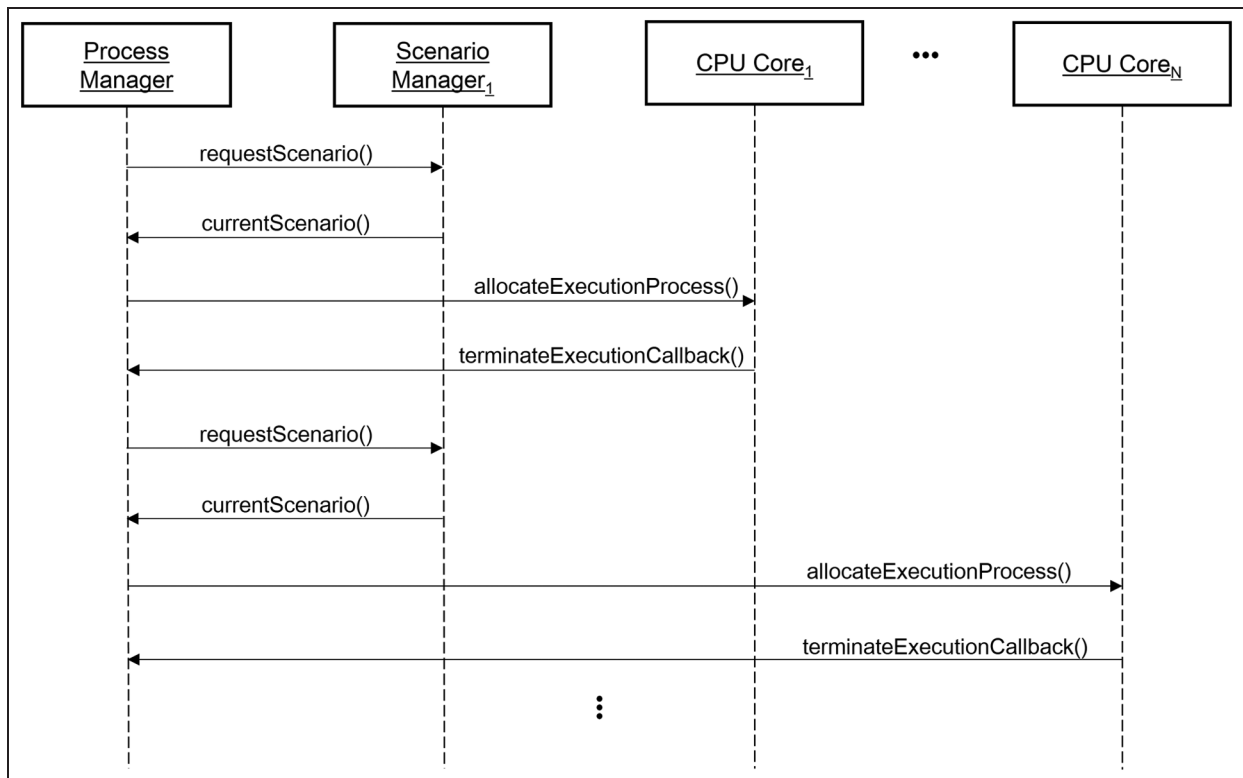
Process Manager

Scenario Manager$_1$

CPU Core$_1$

•••

CPU Core$_N$

requestScenario()

currentScenario()

allocateExecutionProcess()

terminateExecutionCallback()

requestScenario()

currentScenario()

allocateExecutionProcess()

terminateExecutionCallback()

⋮